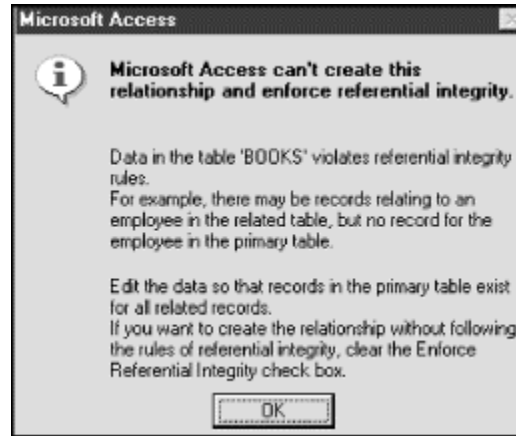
Microsoft Access

Microsoft Access can't create this relationship and enforce referential integrity.

Data in the table 'BOOKS' violates referential integrity rules.
For example, there may be records relating to an employee in the related table, but no record for the employee in the primary table.

Edit the data so that records in the primary table exist for all related records.
If you want to create the relationship without following the rules of referential integrity, clear the Enforce Referential Integrity check box.

OK